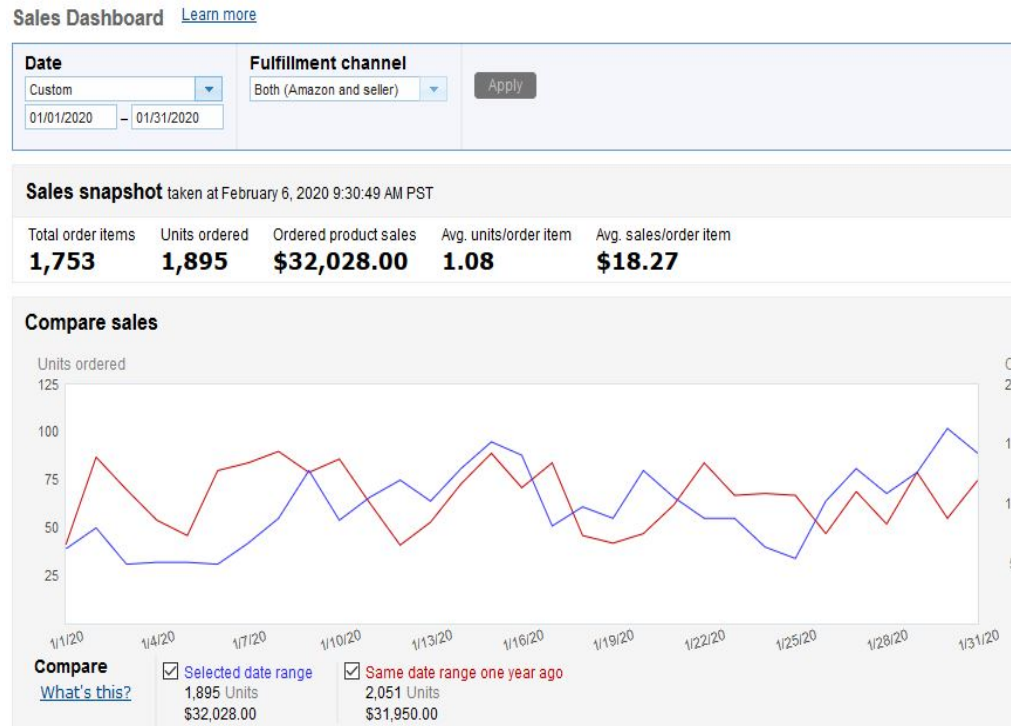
Sales Dashboard Learn more

Date
Custom
01/01/2020 – 01/31/2020

Fulfillment channel
Both (Amazon and seller)

Apply

Sales snapshot taken at February 6, 2020 9:30:49 AM PST

| Total order items | Units ordered | Ordered product sales | Avg. units/order item | Avg. sales/order item |
|---|---|---|---|---|
| 1,753 | 1,895 | $32,028.00 | 1.08 | $18.27 |

Compare sales

Units ordered
125
100
75
50
25

1/1/20 1/4/20 1/7/20 1/10/20 1/13/20 1/16/20 1/19/20 1/22/20 1/25/20 1/28/20 1/31/20

Compare
What's this?

Selected date range
1,895 Units
$32,028.00

Same date range one year ago
2,051 Units
$31,950.00